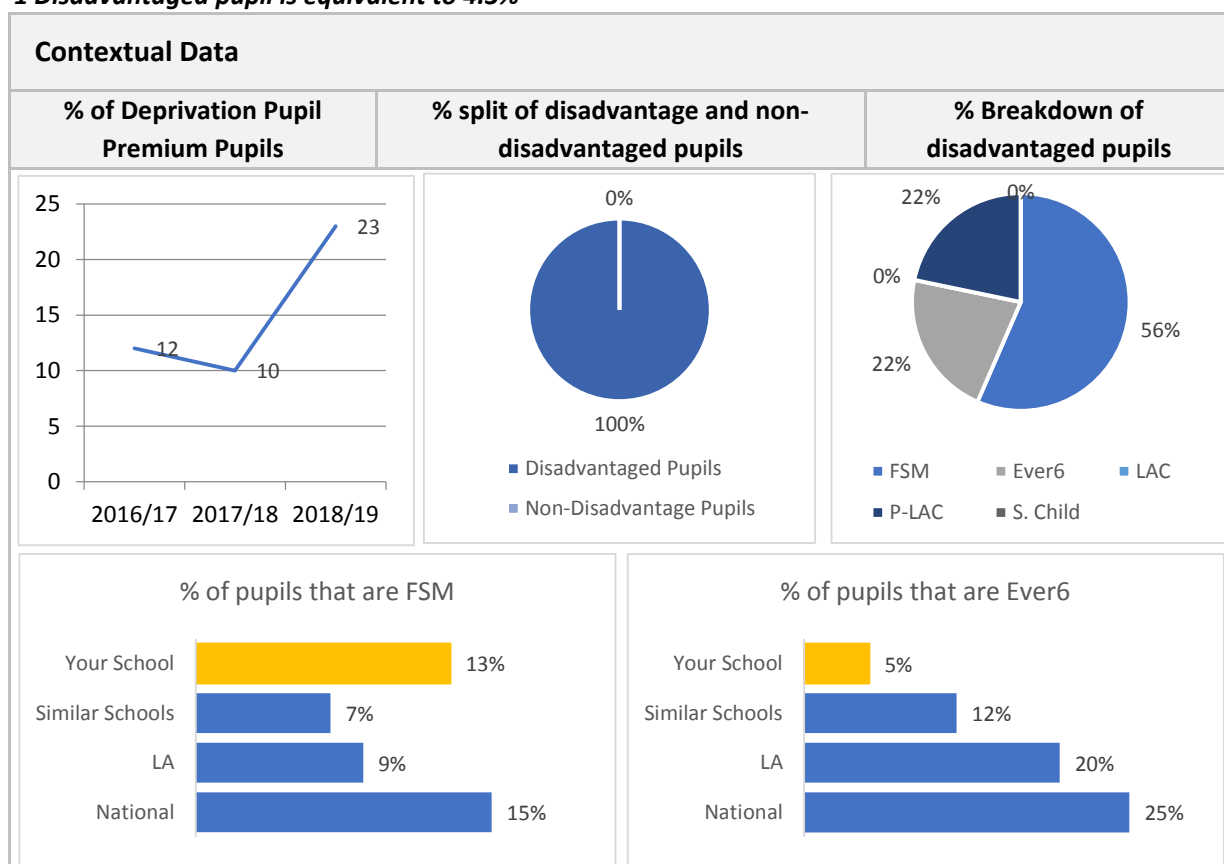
1 Disadvantaged pupil is equivalent to 4.3%

Contextual Data

| % of Deprivation Pupil Premium Pupils | % split of disadvantage and non-disadvantaged pupils | % Breakdown of disadvantaged pupils |
|---|---|---|

25
20
15
10
5
0
12
10
23
2016/17 2017/18 2018/19

0%
100%
Disadvantaged Pupils
Non-Disadvantage Pupils

22%
0%
0%
22%
56%
FSM
Ever6
LAC
P-LAC
S. Child

% of pupils that are FSM

Your School 13%
Similar Schools 7%
LA 9%
National 15%

% of pupils that are Ever6

Your School 5%
Similar Schools 12%
LA 20%
National 25%